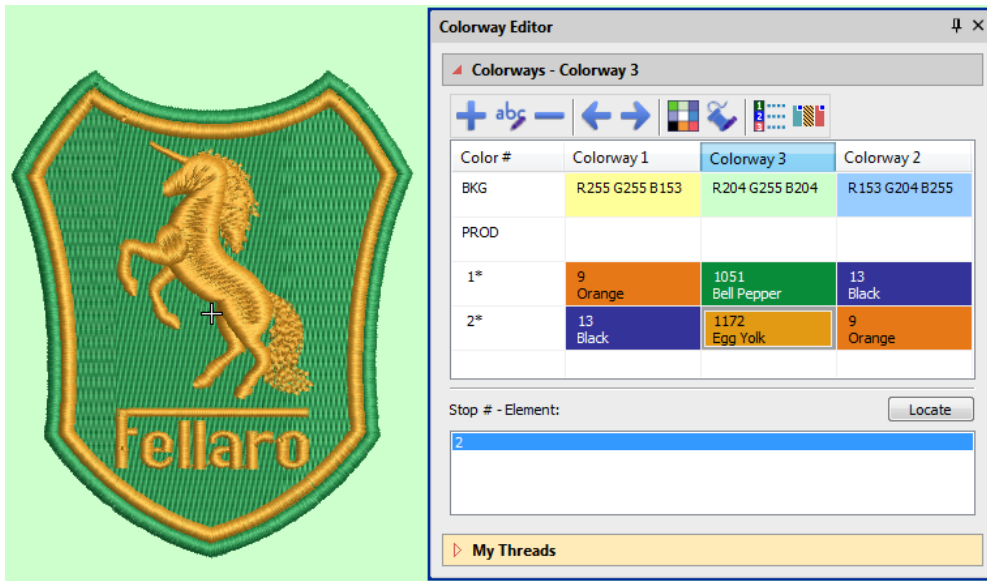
Fellaro

Colorway Editor

Colorways - Colorway 3

| Color # | Colorway 1 | Colorway 3 | Colorway 2 |
|---|---|---|---|
| BKG | R255 G255 B153 | R204 G255 B204 | R153 G204 B255 |
| PROD | | | |
| 1* | 9 Orange | 1051 Bell Pepper | 13 Black |
| 2* | 13 Black | 1172 Egg Yolk | 9 Orange |

Stop # - Element:

Locate

2

My Threads